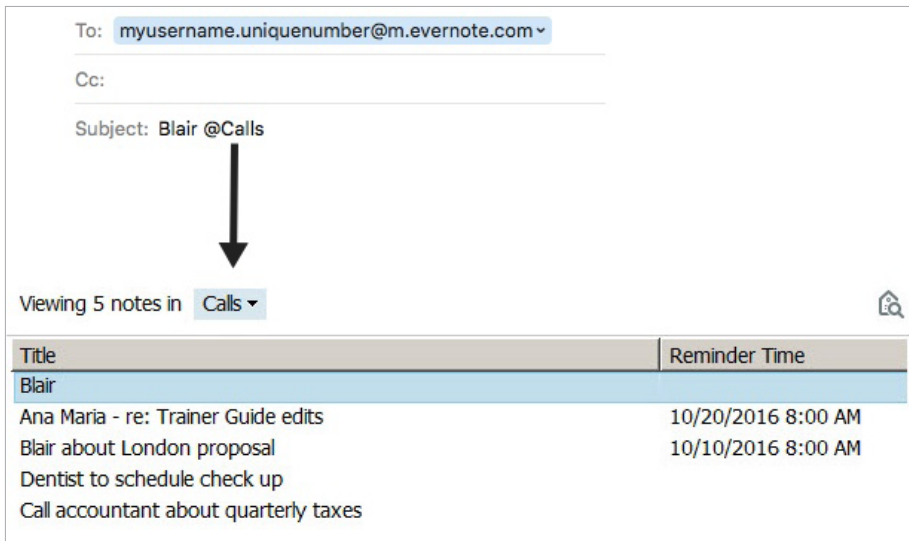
To: myusername.uniquenumber@m.evernote.com

Cc:

Subject: Blair @Calls

Viewing 5 notes in Calls

| Title | Reminder Time |
|---|---|
| Blair | |
| Ana Maria - re: Trainer Guide edits | 10/20/2016 8:00 AM |
| Blair about London proposal | 10/10/2016 8:00 AM |
| Dentist to schedule check up | |
| Call accountant about quarterly taxes | |